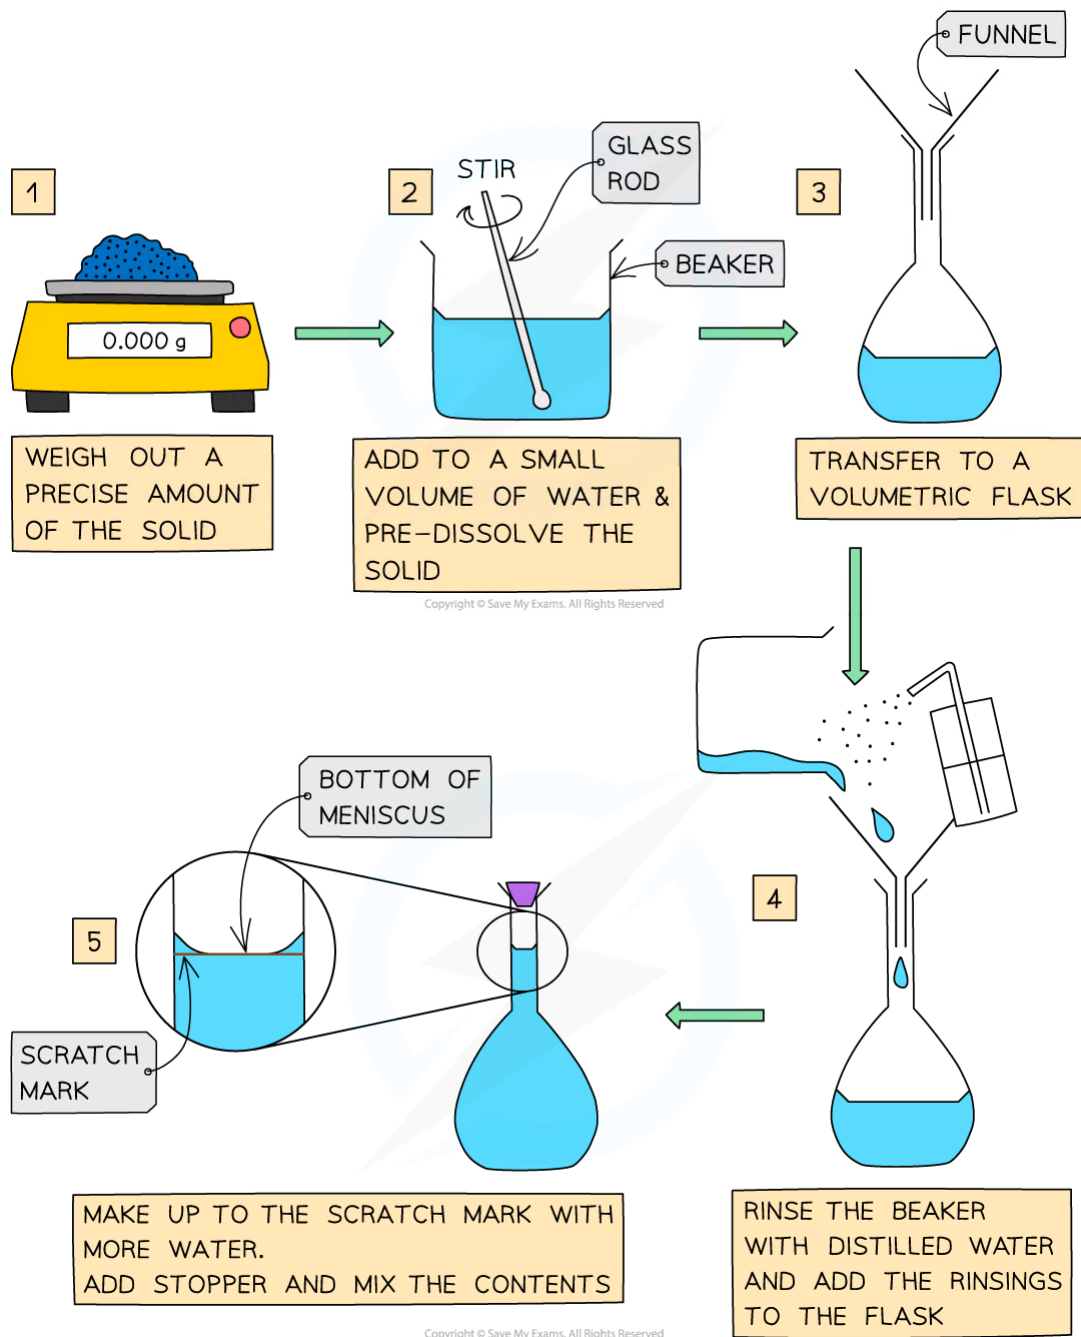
FUNNEL

1

0.000 g

WEIGH OUT A PRECISE AMOUNT OF THE SOLID

2

STIR

GLASS ROD

BEAKER

ADD TO A SMALL VOLUME OF WATER & PRE–DISSOLVE THE SOLID

Copyright © Save My Exams. All Rights Reserved

3

TRANSFER TO A VOLUMETRIC FLASK

BOTTOM OF MENISCUS

5

SCRATCH MARK

4

MAKE UP TO THE SCRATCH MARK WITH MORE WATER.
ADD STOPPER AND MIX THE CONTENTS

RINSE THE BEAKER WITH DISTILLED WATER AND ADD THE RINSINGS TO THE FLASK

Copyright © Save My Exams. All Rights Reserved